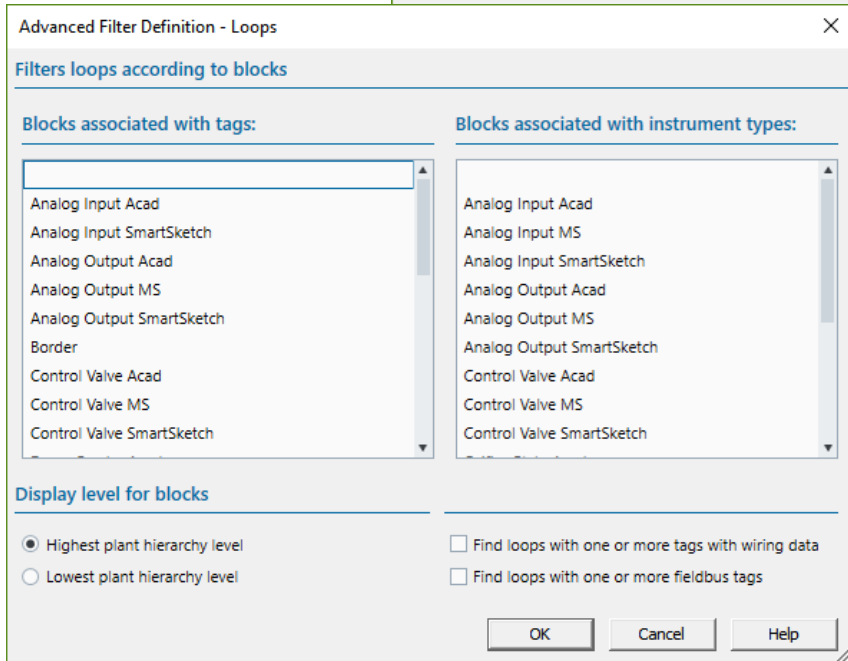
Advanced Filter Definition - Loops

Filters loops according to blocks

Blocks associated with tags:

Analog Input Acad
Analog Input SmartSketch
Analog Output Acad
Analog Output MS
Analog Output SmartSketch
Border
Control Valve Acad
Control Valve MS
Control Valve SmartSketch
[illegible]

Blocks associated with instrument types:

Analog Input Acad
Analog Input MS
Analog Input SmartSketch
Analog Output Acad
Analog Output MS
Analog Output SmartSketch
Control Valve Acad
Control Valve MS
Control Valve SmartSketch
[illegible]

Display level for blocks

Highest plant hierarchy level
Lowest plant hierarchy level

Find loops with one or more tags with wiring data
Find loops with one or more fieldbus tags

OK
Cancel
Help